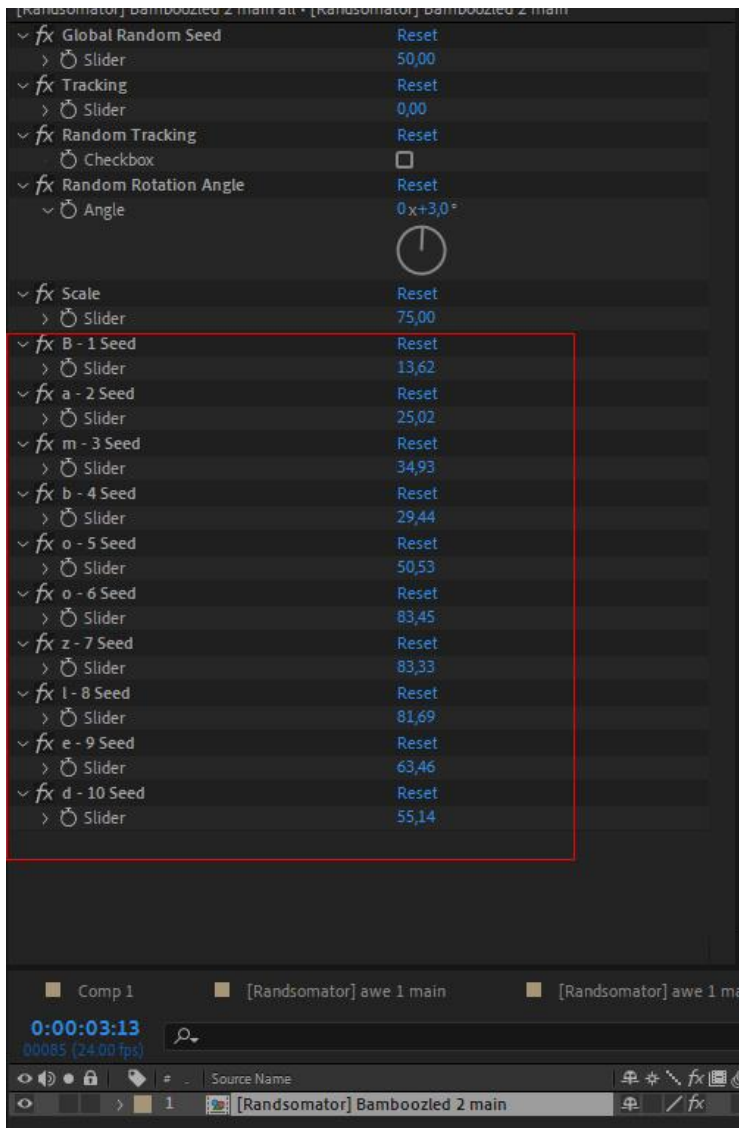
[Randsomator] Bamboozled 2 main all • [Randsomator] Bamboozled 2 main

fx Global Random Seed Reset
Slider 50,00
fx Tracking Reset
Slider 0,00
fx Random Tracking Reset
Checkbox
fx Random Rotation Angle Reset
Angle 0x+3,0°
fx Scale Reset
Slider 75,00
fx B - 1 Seed Reset
Slider 13,62
fx a - 2 Seed Reset
Slider 25,02
fx m - 3 Seed Reset
Slider 34,93
fx b - 4 Seed Reset
Slider 29,44
fx o - 5 Seed Reset
Slider 50,53
fx o - 6 Seed Reset
Slider 83,45
fx z - 7 Seed Reset
Slider 83,33
fx l - 8 Seed Reset
Slider 81,69
fx e - 9 Seed Reset
Slider 63,46
fx d - 10 Seed Reset
Slider 55,14

Comp 1 [Randsomator] awe 1 main [Randsomator] awe 1 ma

0:00:03:13
00085 (24.00 fps)

Source Name
1 [Randsomator] Bamboozled 2 main